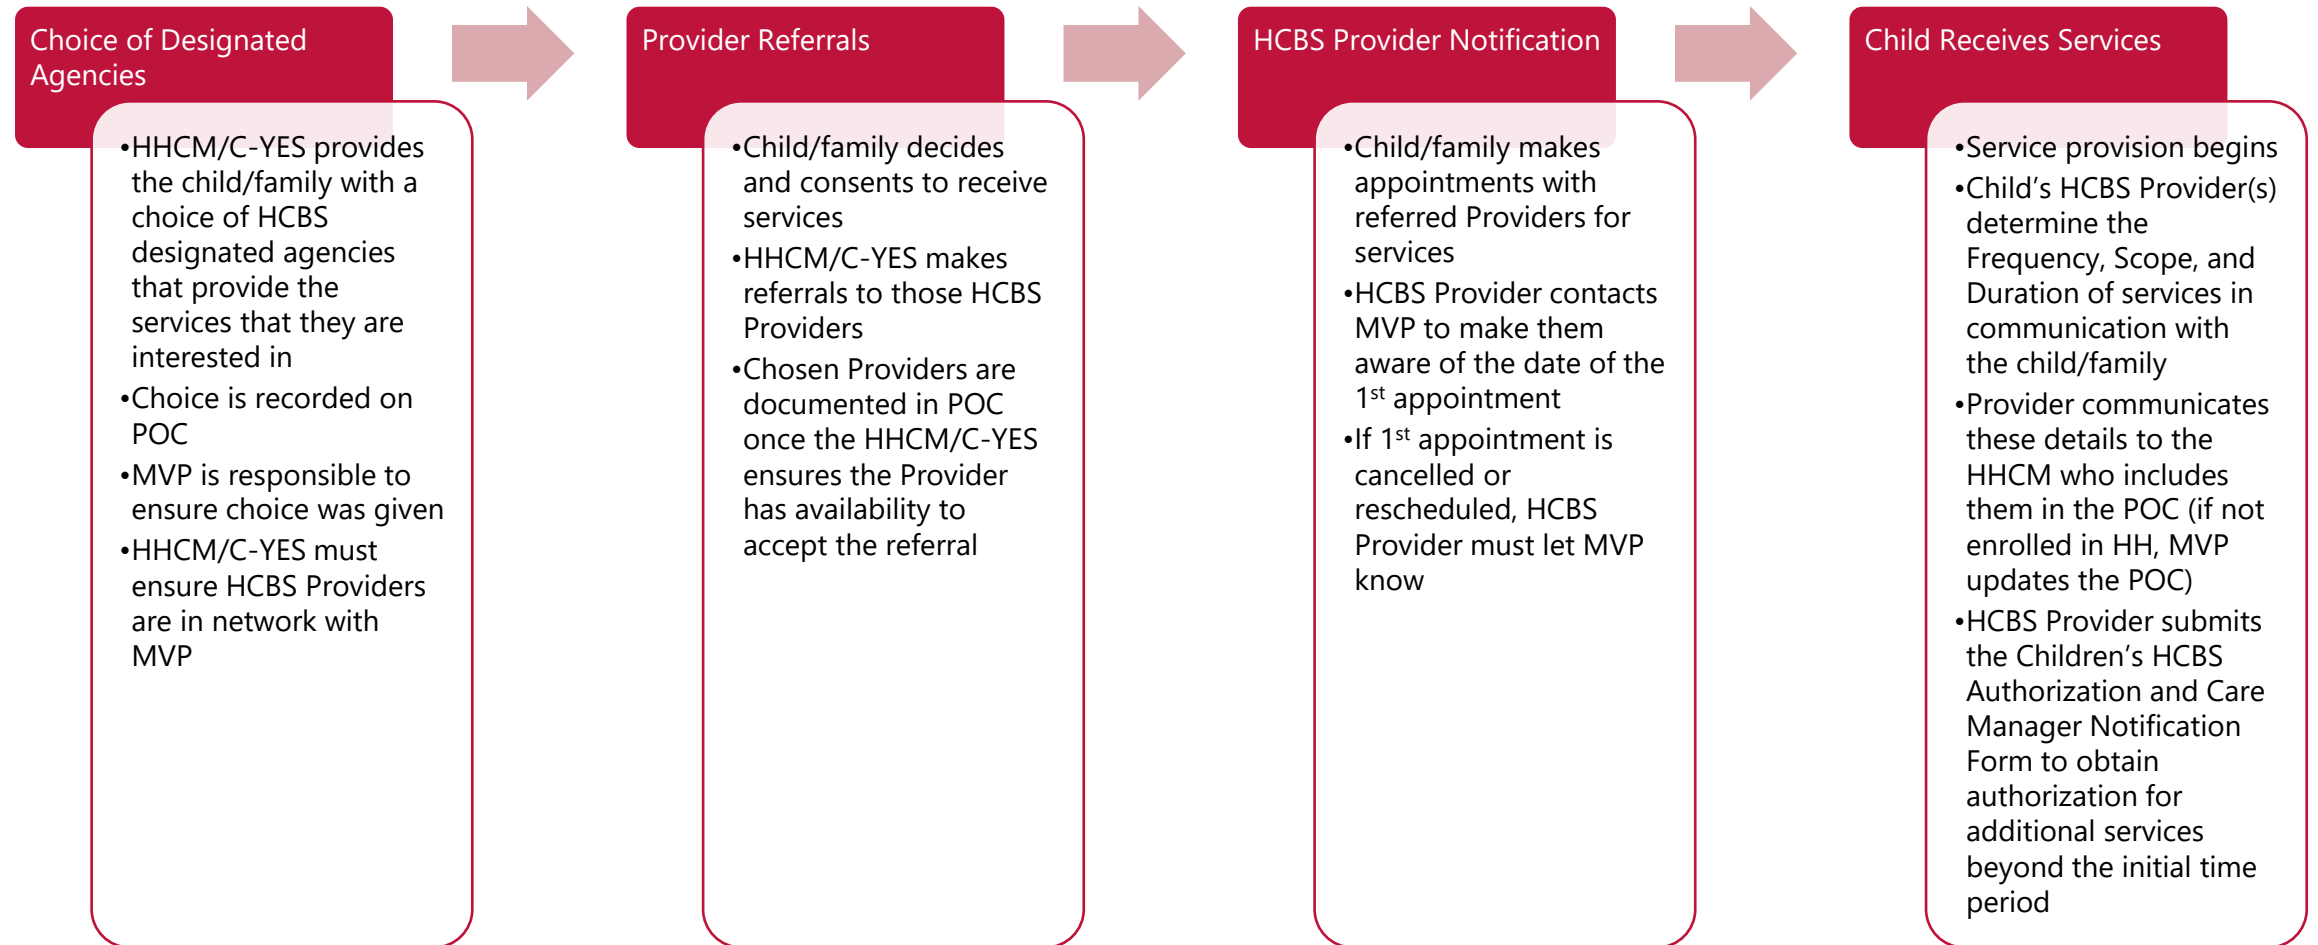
Choice of Designated Agencies

•HHCM/C-YES provides the child/family with a choice of HCBS designated agencies that provide the services that they are interested in
•Choice is recorded on POC
•MVP is responsible to ensure choice was given
•HHCM/C-YES must ensure HCBS Providers are in network with MVP

Provider Referrals

•Child/family decides and consents to receive services
•HHCM/C-YES makes referrals to those HCBS Providers
•Chosen Providers are documented in POC once the HHCM/C-YES ensures the Provider has availability to accept the referral

HCBS Provider Notification

•Child/family makes appointments with referred Providers for services
•HCBS Provider contacts MVP to make them aware of the date of the 1$^{st}$ appointment
•If 1$^{st}$ appointment is cancelled or rescheduled, HCBS Provider must let MVP know

Child Receives Services

•Service provision begins
•Child's HCBS Provider(s) determine the Frequency, Scope, and Duration of services in communication with the child/family
•Provider communicates these details to the HHCM who includes them in the POC (if not enrolled in HH, MVP updates the POC)
•HCBS Provider submits the Children's HCBS Authorization and Care Manager Notification Form to obtain authorization for additional services beyond the initial time period